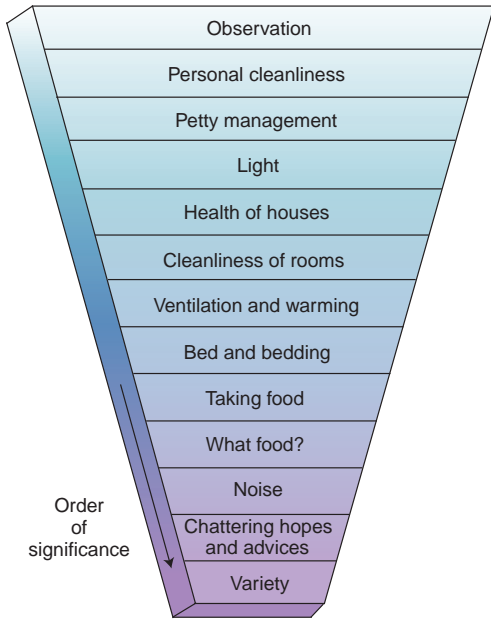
Observation

Personal cleanliness

Petty management

Light

Health of houses

Cleanliness of rooms

Ventilation and warming

Bed and bedding

Taking food

What food?

Noise

Chattering hopes and advices

Variety

Order of significance